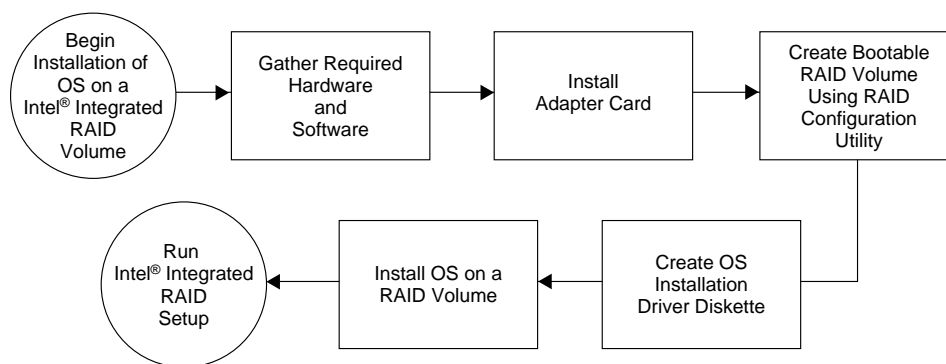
Begin Installation of OS on a Intel® Integrated RAID Volume

Gather Required Hardware and Software

Install Adapter Card

Create Bootable RAID Volume Using RAID Configuration Utility

Create OS Installation Driver Diskette

Install OS on a RAID Volume

Run Intel® Integrated RAID Setup